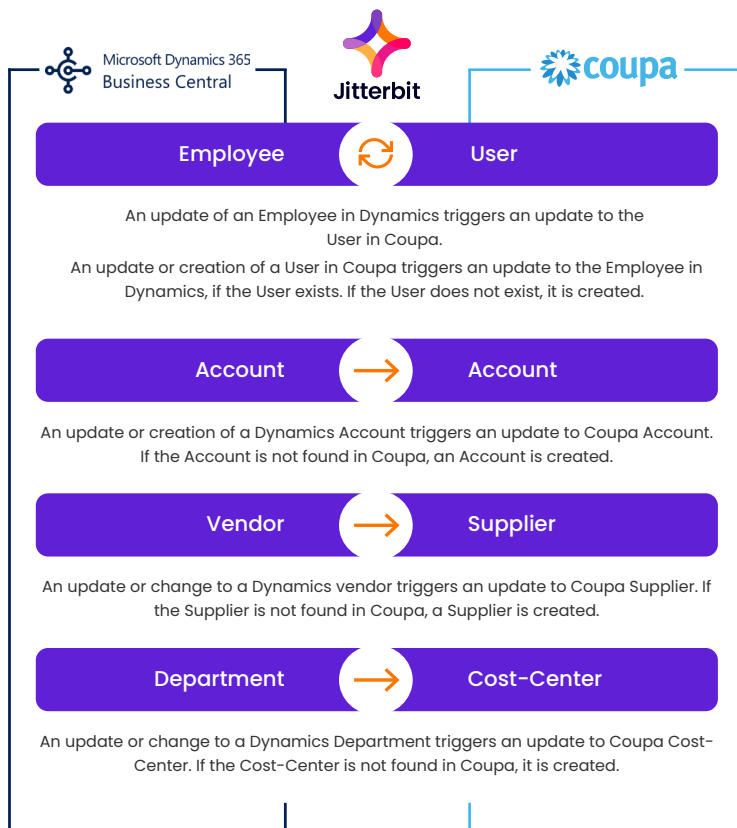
Microsoft Dynamics 365
Business Central

Jitterbit

coupa

Employee User

An update of an Employee in Dynamics triggers an update to the User in Coupa.

An update or creation of a User in Coupa triggers an update to the Employee in Dynamics, if the User exists. If the User does not exist, it is created.

Account Account

An update or creation of a Dynamics Account triggers an update to Coupa Account. If the Account is not found in Coupa, an Account is created.

Vendor Supplier

An update or change to a Dynamics vendor triggers an update to Coupa Supplier. If the Supplier is not found in Coupa, a Supplier is created.

Department Cost-Center

An update or change to a Dynamics Department triggers an update to Coupa Cost-Center. If the Cost-Center is not found in Coupa, it is created.